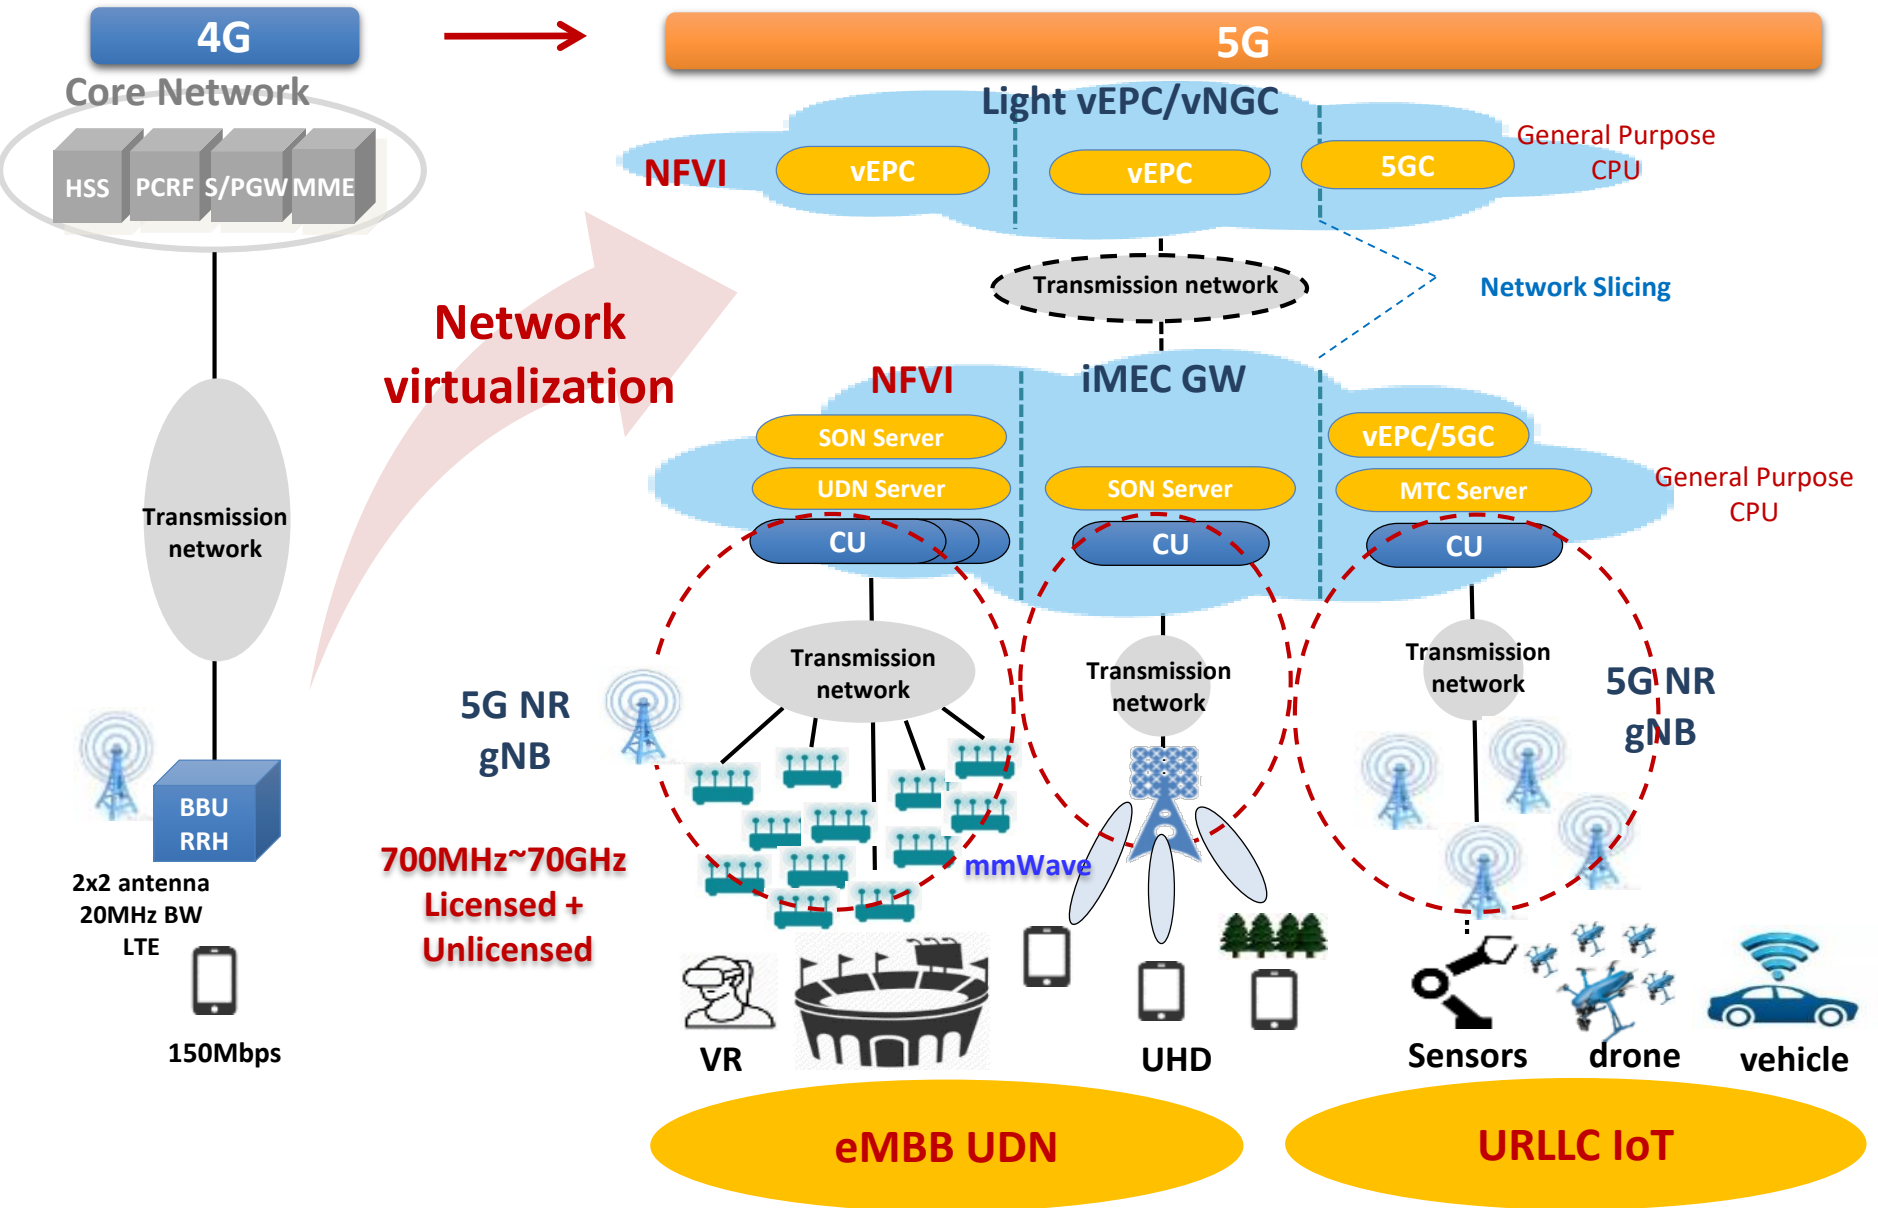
4G

Core Network

HSS PCRF S/PGW MME

Transmission network

BBU RRH

2x2 antenna
20MHz BW
LTE

150Mbps

Network virtualization

5G NR gNB

700MHz~70GHz
Licensed +
Unlicensed

5G

Light vEPC/vNGC

NFVI

vEPC

vEPC

5GC

General Purpose CPU

Transmission network

Network Slicing

NFVI

iMEC GW

SON Server

UDN Server

SON Server

vEPC/5GC

MTC Server

General Purpose CPU

CU

CU

CU

Transmission network

Transmission network

Transmission network

5G NR gNB

mmWave

VR

UHD

Sensors

drone

vehicle

eMBB UDN

URLLC IoT